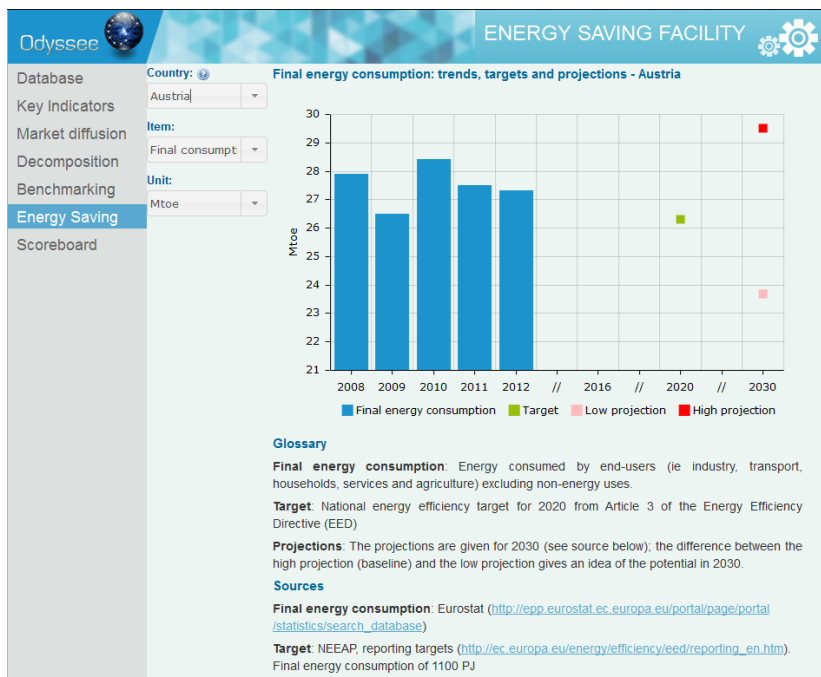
Odyssee

ENERGY SAVING FACILITY

Database
Key Indicators
Market diffusion
Decomposition
Benchmarking
Energy Saving
Scoreboard

Country:
Austria
Item:
Final consumpt
Unit:
Mtoe

Final energy consumption: trends, targets and projections - Austria

30
29
28
27
26
25
24
23
22
21
Mtoe
2008 2009 2010 2011 2012 // 2016 // 2020 // 2030

Final energy consumption Target Low projection High projection

Glossary

**Final energy consumption**: Energy consumed by end-users (ie industry, transport, households, services and agriculture) excluding non-energy uses.

**Target**: National energy efficiency target for 2020 from Article 3 of the Energy Efficiency Directive (EED)

**Projections**: The projections are given for 2030 (see source below); the difference between the high projection (baseline) and the low projection gives an idea of the potential in 2030.

Sources

**Final energy consumption**: Eurostat (http://epp.eurostat.ec.europa.eu/portal/page/portal/statistics/search_database)

**Target**: NEEAP, reporting targets (http://ec.europa.eu/energy/efficiency/eed/reporting_en.htm). Final energy consumption of 1100 PJ